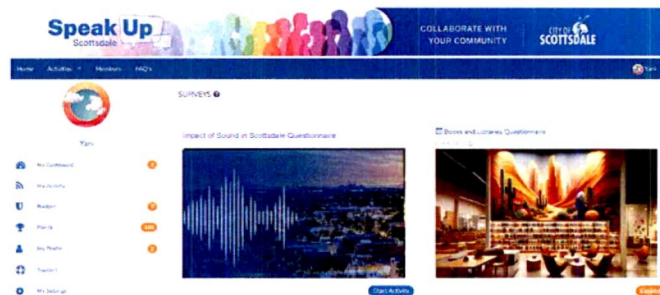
Speak Up
Scottsdale

COLLABORATE WITH YOUR COMMUNITY

CITY OF SCOTTSDALE

Home Activities Members FAQ's

Yani

Yani

My Dashboard
My Activity
Badges
Points
My Profile
Support
My Settings

SURVEYS

Impact of Sound in Scottsdale Questionnaire

Start Activity

Books and Libraries Questionnaire

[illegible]